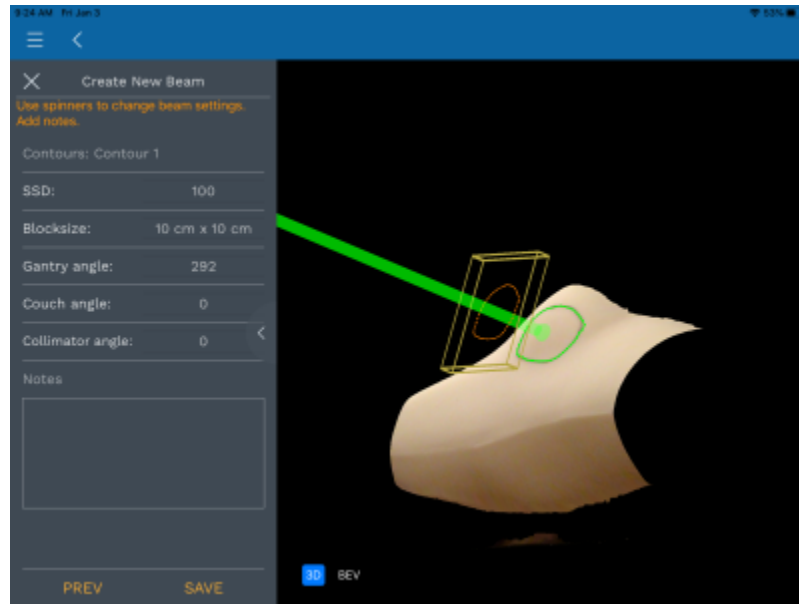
9:24 AM Fri Jan 3

53%

Create New Beam

Use spinners to change beam settings. Add notes.

Contours: Contour 1

SSD: 100

Blocksize: 10 cm x 10 cm

Gantry angle: 292

Couch angle: 0

Collimator angle: 0

Notes

PREV

SAVE

3D

BEV